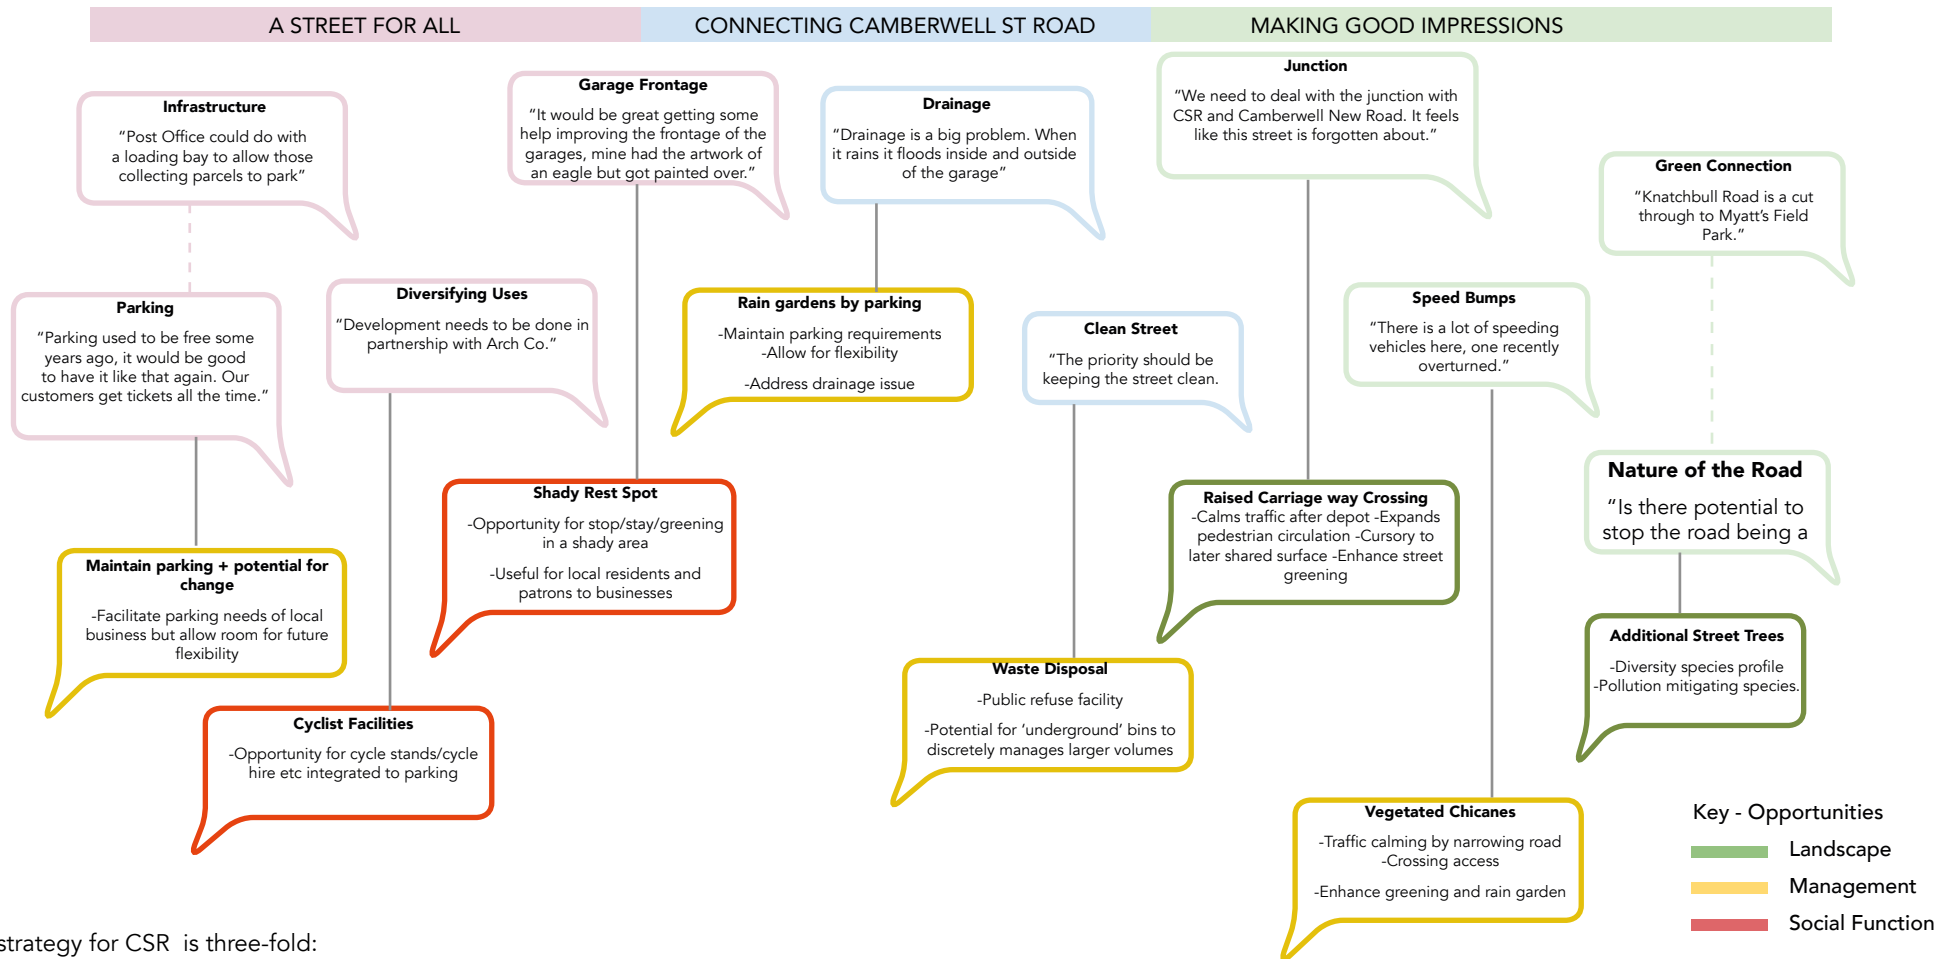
A STREET FOR ALL

CONNECTING CAMBERWELL ST ROAD

MAKING GOOD IMPRESSIONS

Infrastructure
“Post Office could do with a loading bay to allow those collecting parcels to park”

Parking
“Parking used to be free some years ago, it would be good to have it like that again. Our customers get tickets all the time.”

Maintain parking + potential for change
-Facilitate parking needs of local business but allow room for future flexibility

Diversifying Uses
“Development needs to be done in partnership with Arch Co.”

Cyclist Facilities
-Opportunity for cycle stands/cycle hire etc integrated to parking

Garage Frontage
“It would be great getting some help improving the frontage of the garages, mine had the artwork of an eagle but got painted over.”

Shady Rest Spot
-Opportunity for stop/stay/greening in a shady area
-Useful for local residents and patrons to businesses

Drainage
“Drainage is a big problem. When it rains it floods inside and outside of the garage”

Rain gardens by parking
-Maintain parking requirements
-Allow for flexibility
-Address drainage issue

Clean Street
“The priority should be keeping the street clean.

Waste Disposal
-Public refuse facility
-Potential for ‘underground’ bins to discretely manages larger volumes

Junction
“We need to deal with the junction with CSR and Camberwell New Road. It feels like this street is forgotten about.”

Raised Carriage way Crossing
-Calms traffic after depot -Expands pedestrian circulation -Cursory to later shared surface -Enhance street greening

Speed Bumps
“There is a lot of speeding vehicles here, one recently overturned.”

Vegetated Chicanes
-Traffic calming by narrowing road
-Crossing access
-Enhance greening and rain garden

Green Connection
“Knatchbull Road is a cut through to Myatt’s Field Park.”

Nature of the Road
“Is there potential to stop the road being a

Additional Street Trees
-Diversity species profile
-Pollution mitigating species.

Key - Opportunities
Landscape
Management
Social Function

strategy for CSR is three-fold: